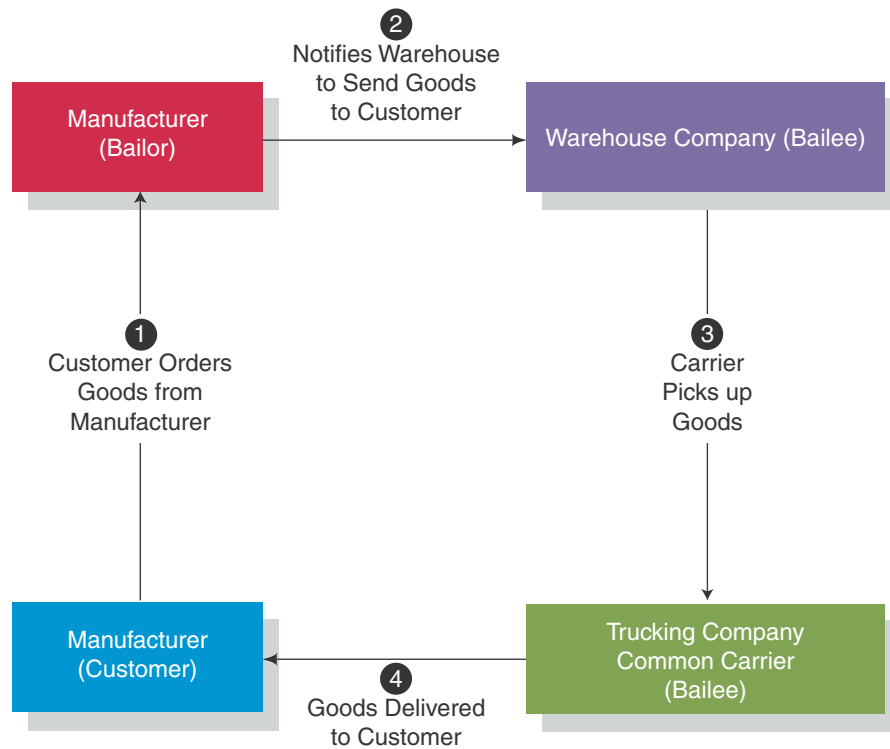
2
Notifies Warehouse to Send Goods to Customer

Manufacturer (Bailor)

Warehouse Company (Bailee)

1
Customer Orders Goods from Manufacturer

3
Carrier Picks up Goods

Manufacturer (Customer)

Trucking Company Common Carrier (Bailee)

4
Goods Delivered to Customer